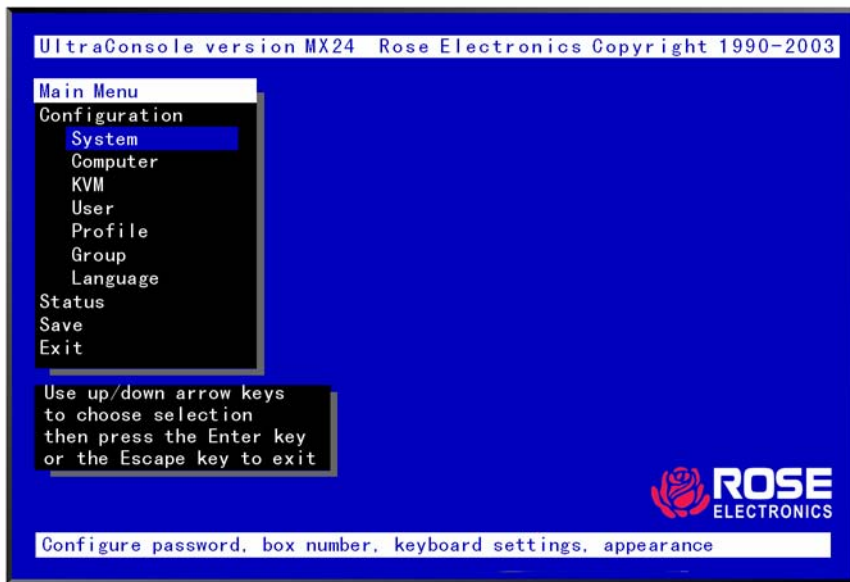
UltraConsole version MX24  Rose Electronics Copyright 1990-2003

Main Menu
Configuration
System
Computer
KVM
User
Profile
Group
Language
Status
Save
Exit

Use up/down arrow keys to choose selection then press the Enter key or the Escape key to exit

ROSE
ELECTRONICS

Configure password, box number, keyboard settings, appearance